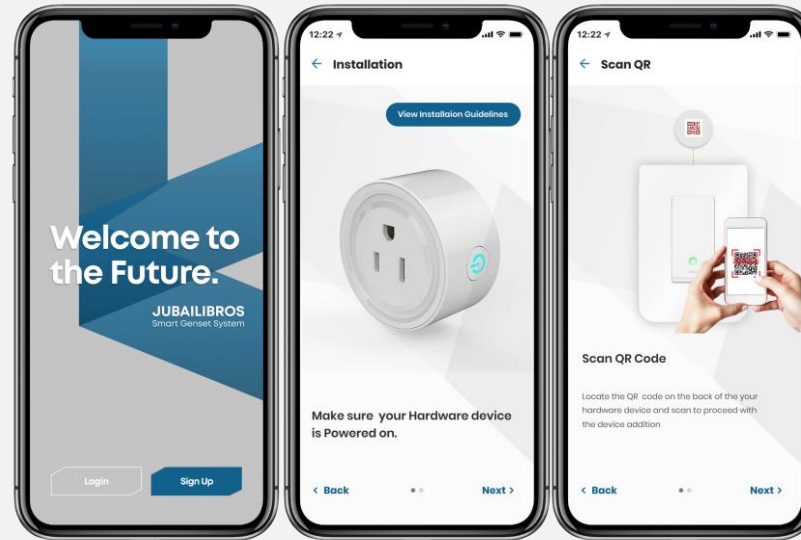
Welcome to the Future.

JUBAILIBROS
Smart Genset System

Login

Sign Up

12:22

← Installation

View Installaion Guidelines

Make sure your Hardware device is Powered on.

‹ Back

Next ›

12:22

← Scan QR

Scan QR Code

Locate the QR code on the back of the your hardware device and scan to proceed with the device addition

‹ Back

Next ›